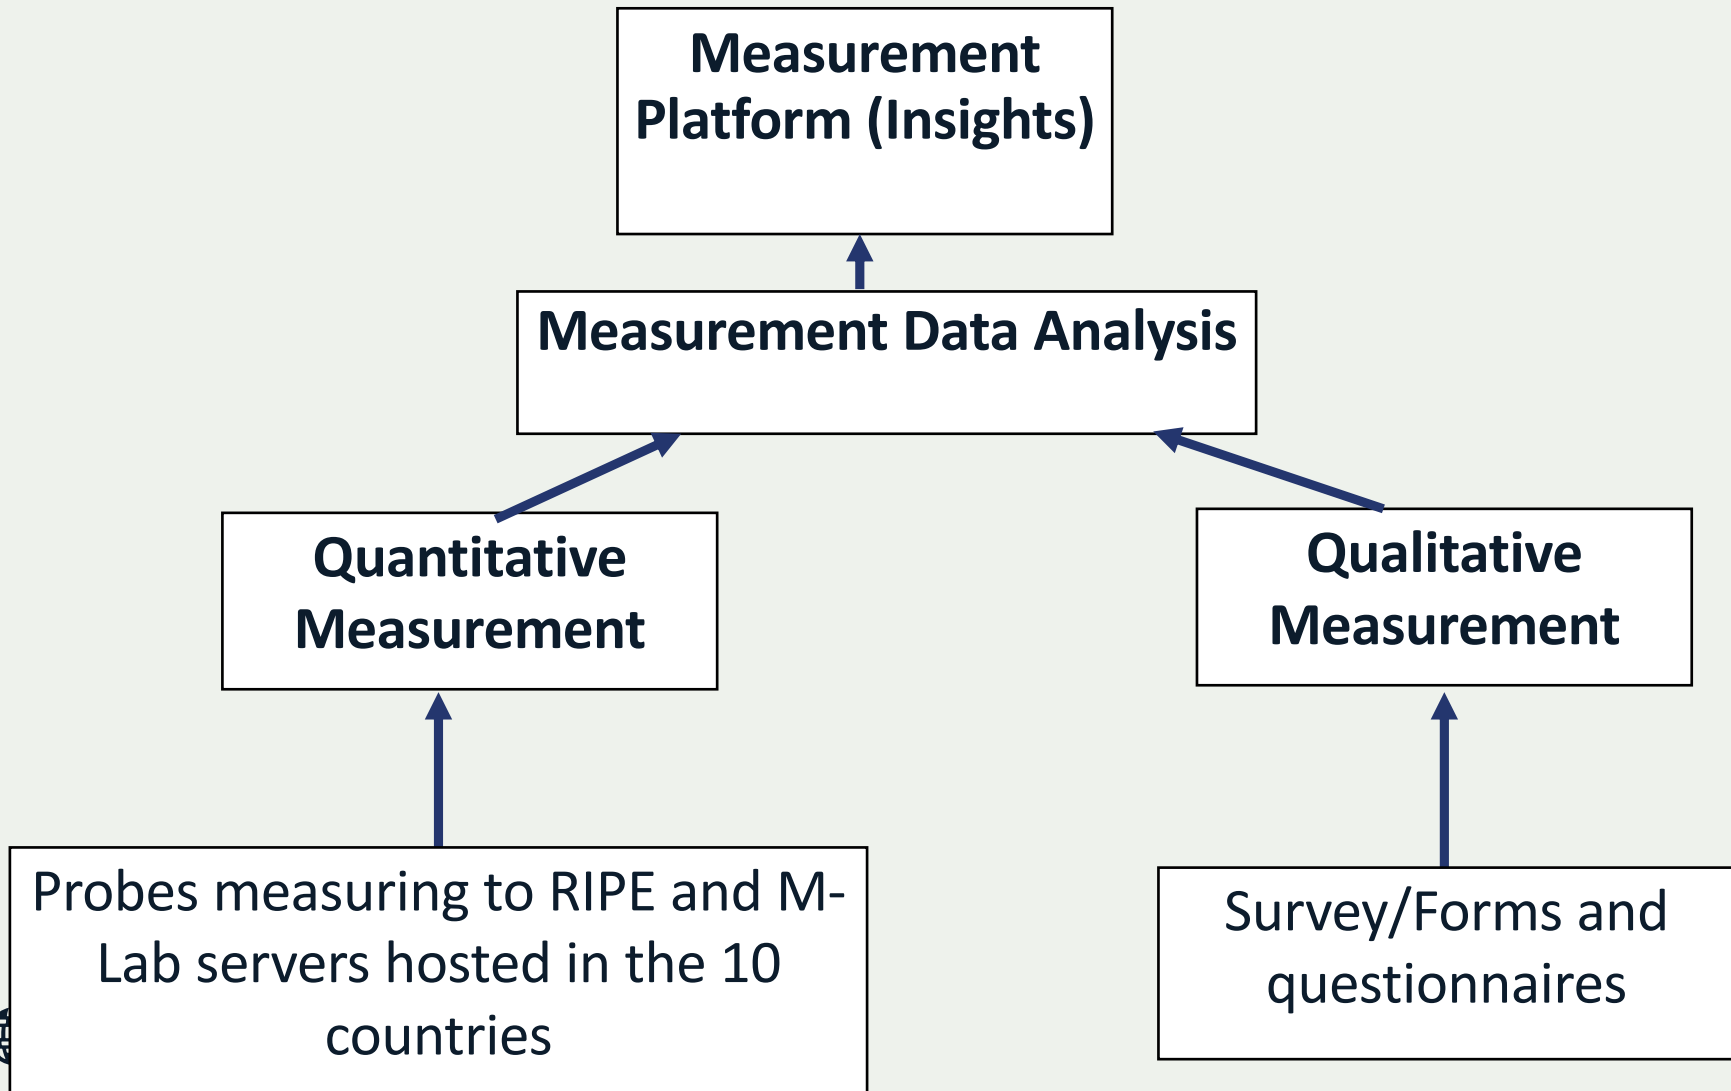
Measurement Platform (Insights)

Measurement Data Analysis

Quantitative Measurement

Qualitative Measurement

Probes measuring to RIPE and M-Lab servers hosted in the 10 countries

Survey/Forms and questionnaires